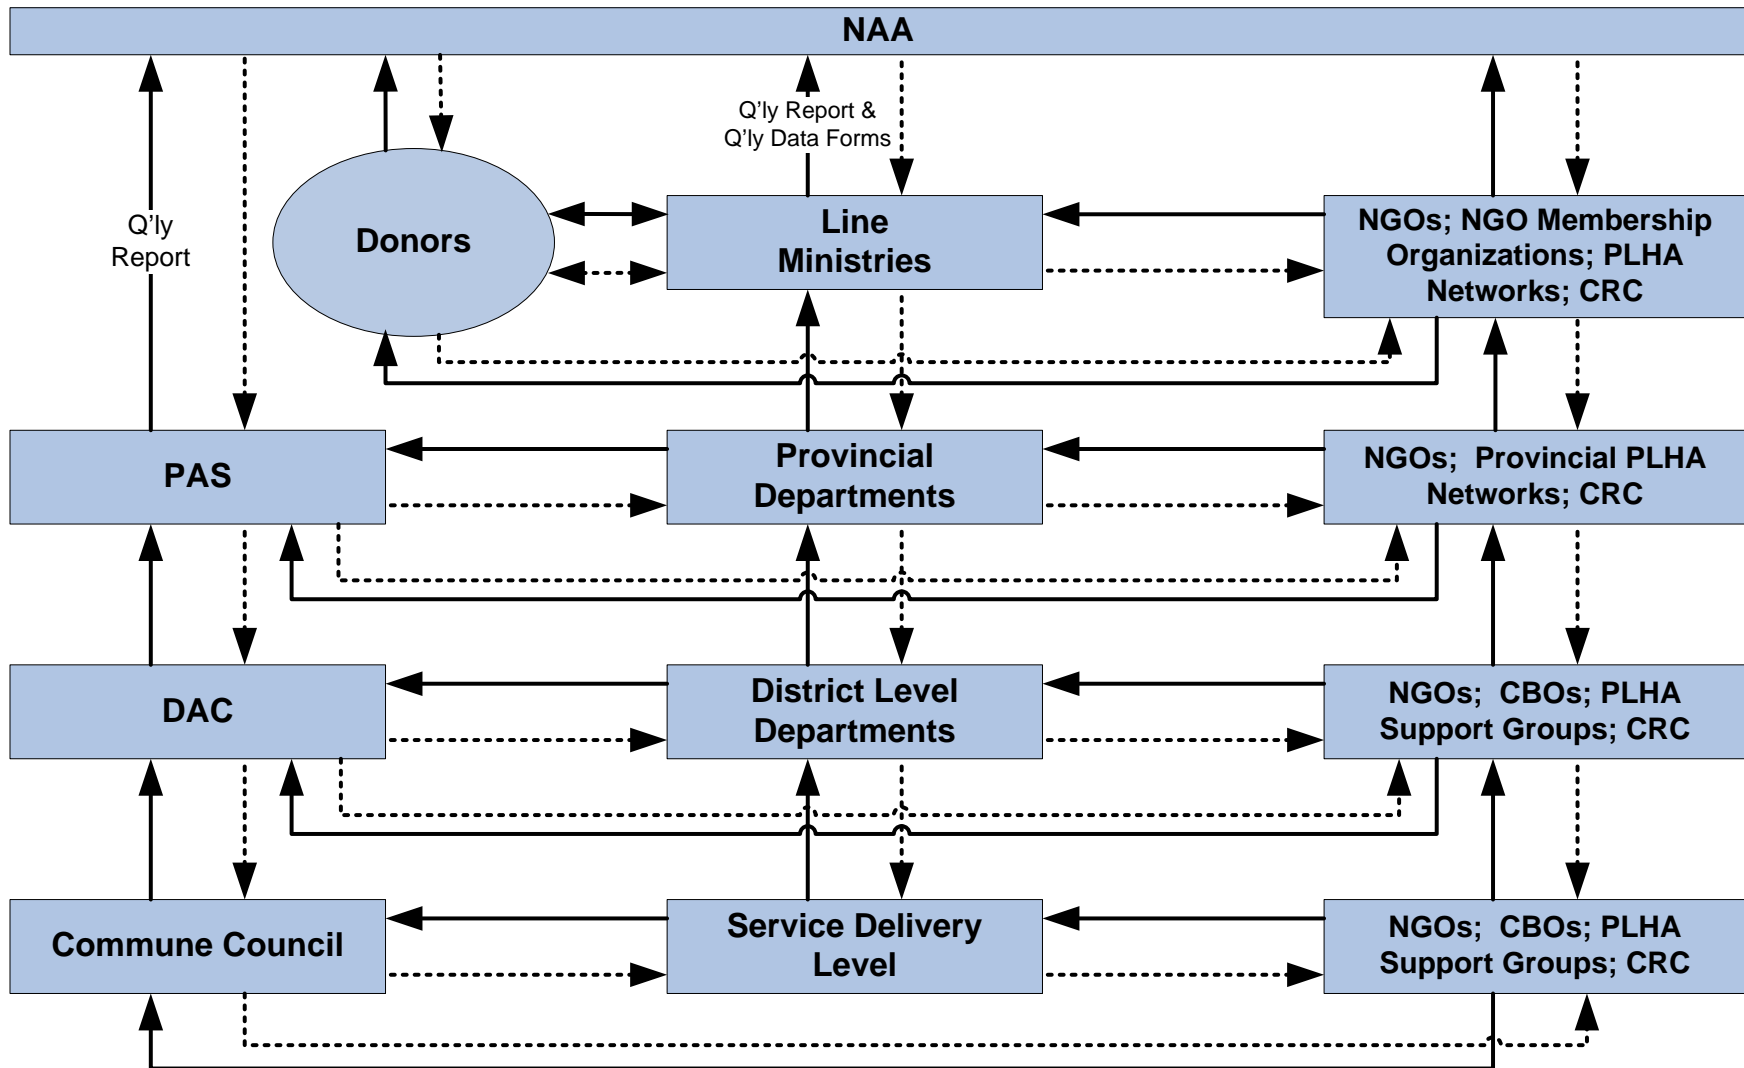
NAA

Q'ly Report

Q'ly Report & Q'ly Data Forms

Donors

Line Ministries

NGOs; NGO Membership Organizations; PLHA Networks; CRC

PAS

Provincial Departments

NGOs; Provincial PLHA Networks; CRC

DAC

District Level Departments

NGOs; CBOs; PLHA Support Groups; CRC

Commune Council

Service Delivery Level

NGOs; CBOs; PLHA Support Groups; CRC